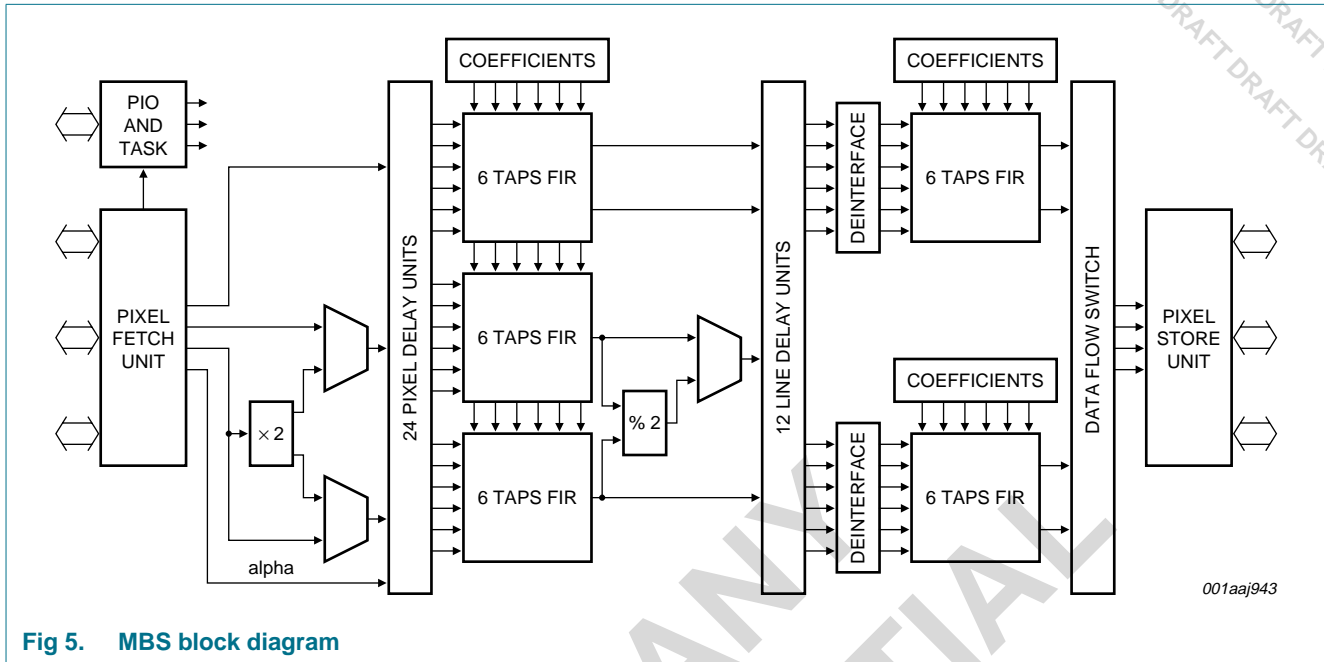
DRAFT DRAFT DRAFT DRAFT DR

PIO AND TASK

PIXEL FETCH UNIT

$\times 2$

alpha

24 PIXEL DELAY UNITS

COEFFICIENTS

6 TAPS FIR

6 TAPS FIR

6 TAPS FIR

% 2

12 LINE DELAY UNITS

DEINTERFACE

COEFFICIENTS

6 TAPS FIR

DEINTERFACE

COEFFICIENTS

6 TAPS FIR

DATA FLOW SWITCH

PIXEL STORE UNIT

001aaj943

Fig 5. MBS block diagram

NXP CONFIDENTIAL